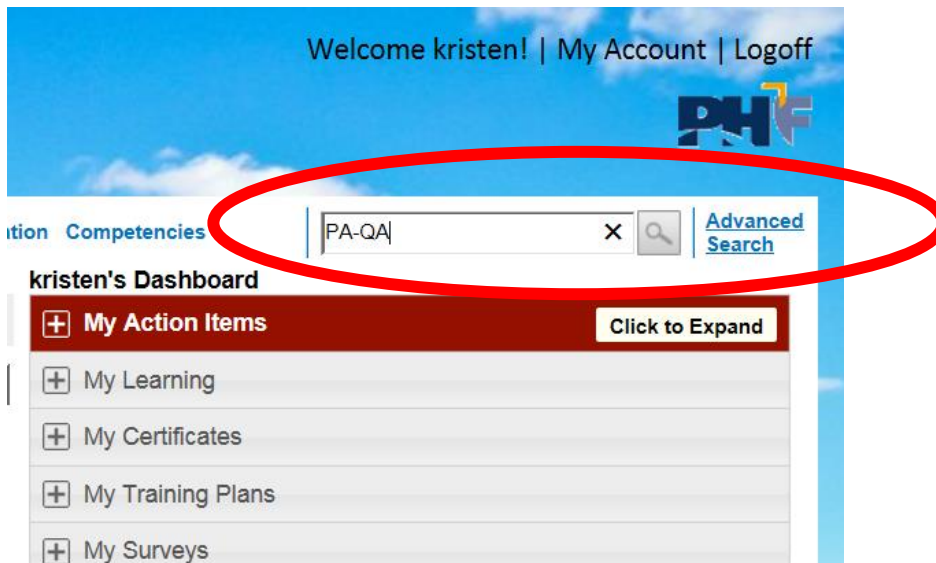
Welcome kristen! | My Account | Logoff

PHF

ation Competencies

PA-QA ×

Advanced Search

kristen's Dashboard

My Action Items

Click to Expand

My Learning

My Certificates

My Training Plans

My Surveys